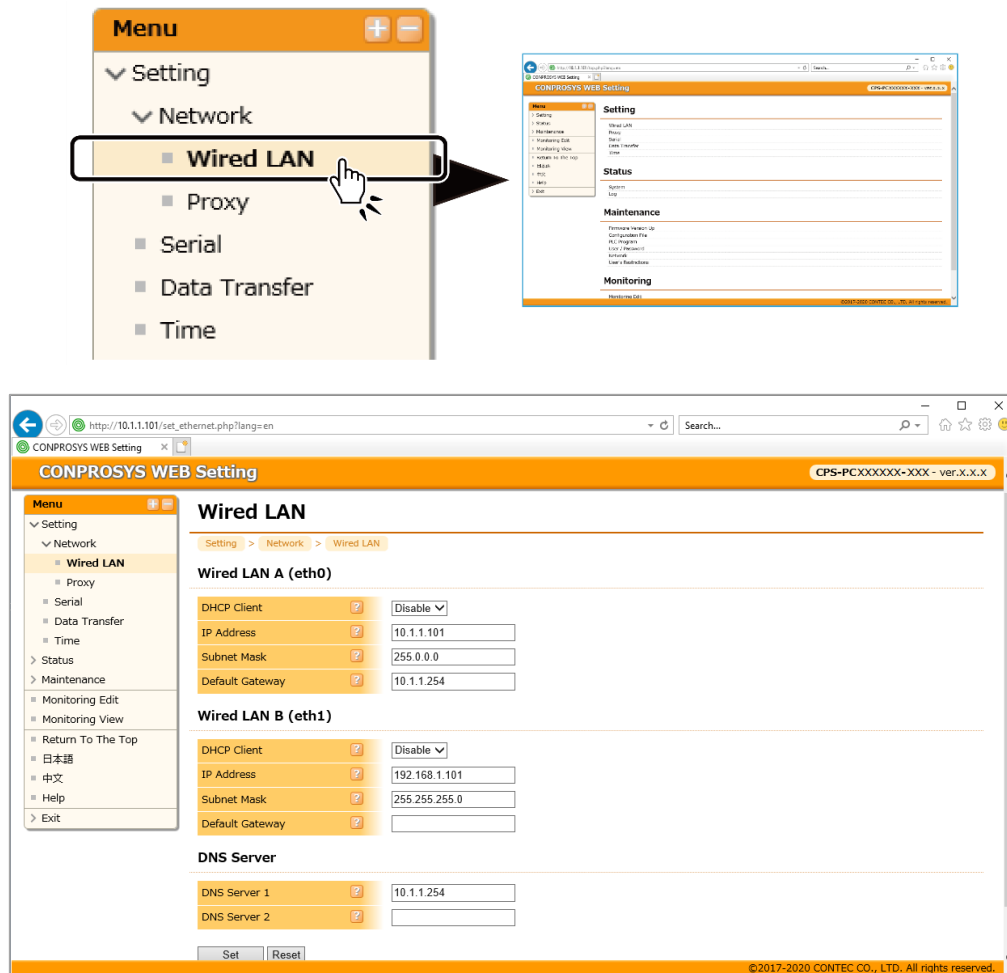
Menu

Setting
Network
Wired LAN
Proxy
Serial
Data Transfer
Time

CONPROSYS WEB Setting

Menu
Setting
Status
Maintenance
Monitoring Edit
Monitoring View
Return To The Top
日本語
中文
Help
Exit

Setting
Wired LAN
Proxy
Serial
Data Transfer
Time

Status
System
Log

Maintenance
Firmware Version Up
Configuration File
PLC Program
User / Password
Reboot
User's Redirections

Monitoring
Monitoring Edit

©2017-2020 CONTEC CO., LTD. All rights reserved.

http://10.1.1.101/set_ethernet.php?lang=en

Search...

CONPROSYS WEB Setting

CONPROSYS WEB Setting

CPS-PCXXXXXX-XXX - ver.x.x.x

Menu
Setting
Network
Wired LAN
Proxy
Serial
Data Transfer
Time
Status
Maintenance
Monitoring Edit
Monitoring View
Return To The Top
日本語
中文
Help
Exit

Wired LAN

Setting > Network > Wired LAN

Wired LAN A (eth0)

| | | |
|---|---|---|
| DHCP Client | ? | Disable |
| IP Address | ? | 10.1.1.101 |
| Subnet Mask | ? | 255.0.0.0 |
| Default Gateway | ? | 10.1.1.254 |

Wired LAN B (eth1)

| | | |
|---|---|---|
| DHCP Client | ? | Disable |
| IP Address | ? | 192.168.1.101 |
| Subnet Mask | ? | 255.255.255.0 |
| Default Gateway | ? | |

DNS Server

| | | |
|---|---|---|
| DNS Server 1 | ? | 10.1.1.254 |
| DNS Server 2 | ? | |

Set Reset

©2017-2020 CONTEC CO., LTD. All rights reserved.